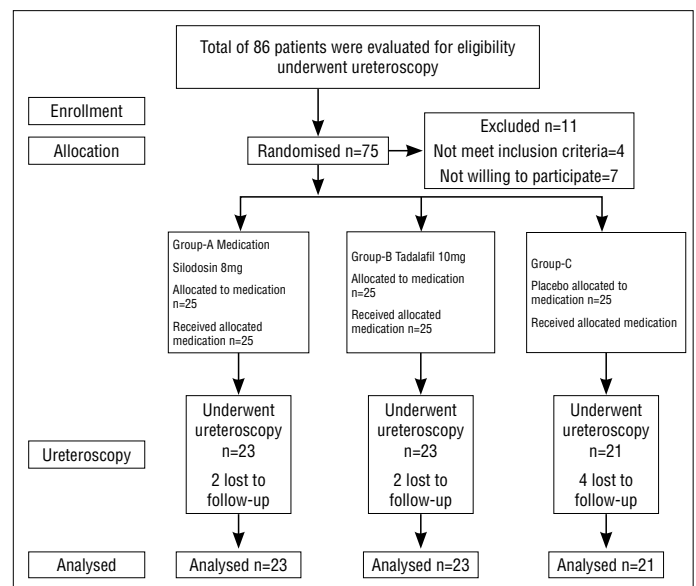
Total of 86 patients were evaluated for eligibility underwent ureteroscopy

Enrollment

Allocation

Randomised n=75

Excluded n=11
Not meet inclusion criteria=4
Not willing to participate=7

Group-A Medication
Silodosin 8mg
Allocated to medication n=25
Received allocated medication n=25

Group-B Tadalafil 10mg
Allocated to medication n=25
Received allocated medication n=25

Group-C
Placebo allocated to medication n=25
Received allocated medication

Ureteroscopy

Underwent ureteroscopy n=23
2 lost to follow-up

Underwent ureteroscopy n=23
2 lost to follow-up

Underwent ureteroscopy n=21
4 lost to follow-up

Analysed

Analysed n=23

Analysed n=23

Analysed n=21